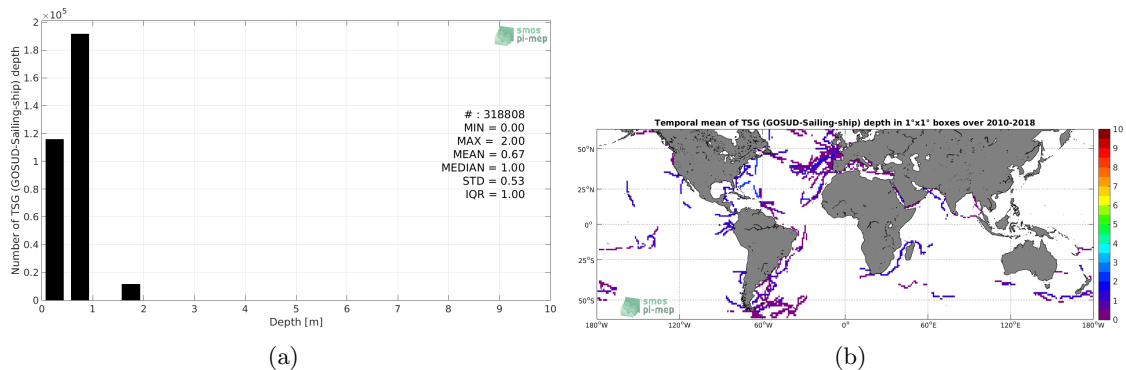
$\times10^5$
2
1.8
1.6
1.4
1.2
1
0.8
0.6
0.4
0.2
0
Number of TSG (GOSUD-Sailing-ship) depth
smos pi-mep
# : 318808
MIN = 0.00
MAX = 2.00
MEAN = 0.67
MEDIAN = 1.00
STD = 0.53
IQR = 1.00
0 1 2 3 4 5 6 7 8 9 10
Depth [m]
(a)

Temporal mean of TSG (GOSUD-Sailing-ship) depth in 1°x1° boxes over 2010-2018
50°N
25°N
0°
25°S
50°S
180°W 120°W 60°W 0° 60°E 120°E 180°W
smos pi-mep
10
9
8
7
6
5
4
3
2
1
0
(b)